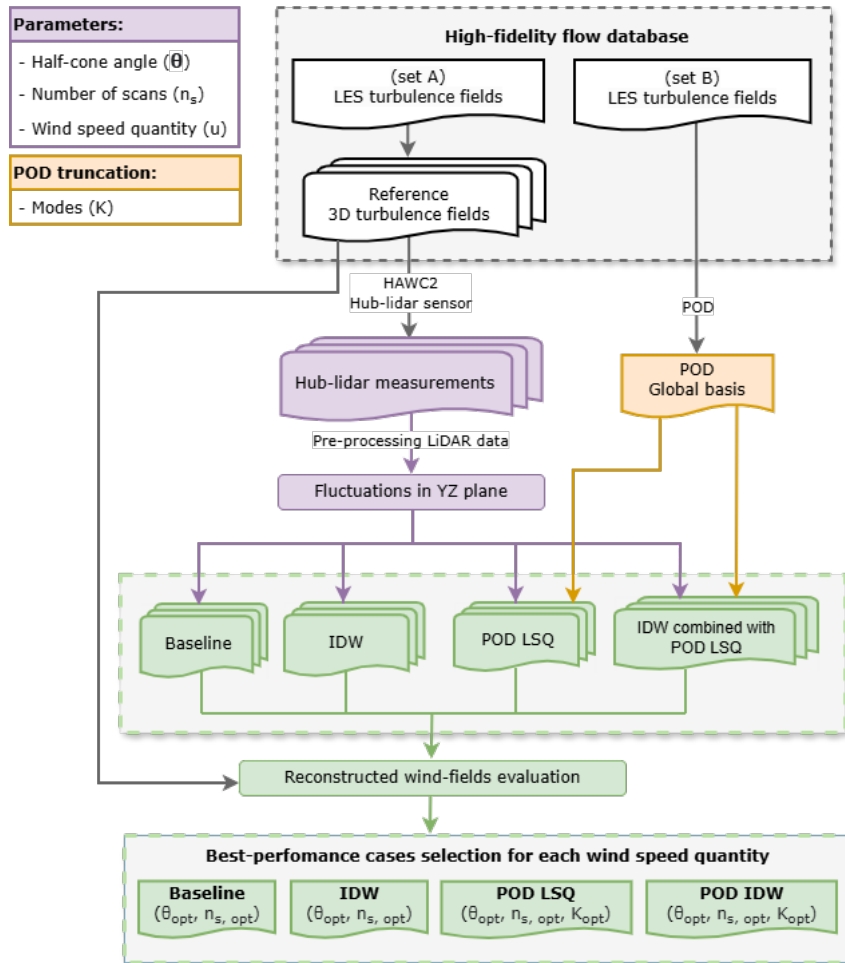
**Parameters:**

- Half-cone angle ($\boldsymbol{\theta}$)

- Number of scans ($n_s$)

- Wind speed quantity (u)

**POD truncation:**

- Modes (K)

**High-fidelity flow database**

(set A)
LES turbulence fields

(set B)
LES turbulence fields

Reference
3D turbulence fields

HAWC2
Hub-lidar sensor

POD

Hub-lidar measurements

POD
Global basis

Pre-processing LiDAR data

Fluctuations in YZ plane

Baseline

IDW

POD LSQ

IDW combined with
POD LSQ

Reconstructed wind-fields evaluation

**Best-perfomance cases selection for each wind speed quantity**

**Baseline**
($\theta_{opt}$, $n_{s,\ opt}$)

**IDW**
($\theta_{opt}$, $n_{s,\ opt}$)

**POD LSQ**
($\theta_{opt}$, $n_{s,\ opt}$, $K_{opt}$)

**POD IDW**
($\theta_{opt}$, $n_{s,\ opt}$, $K_{opt}$)